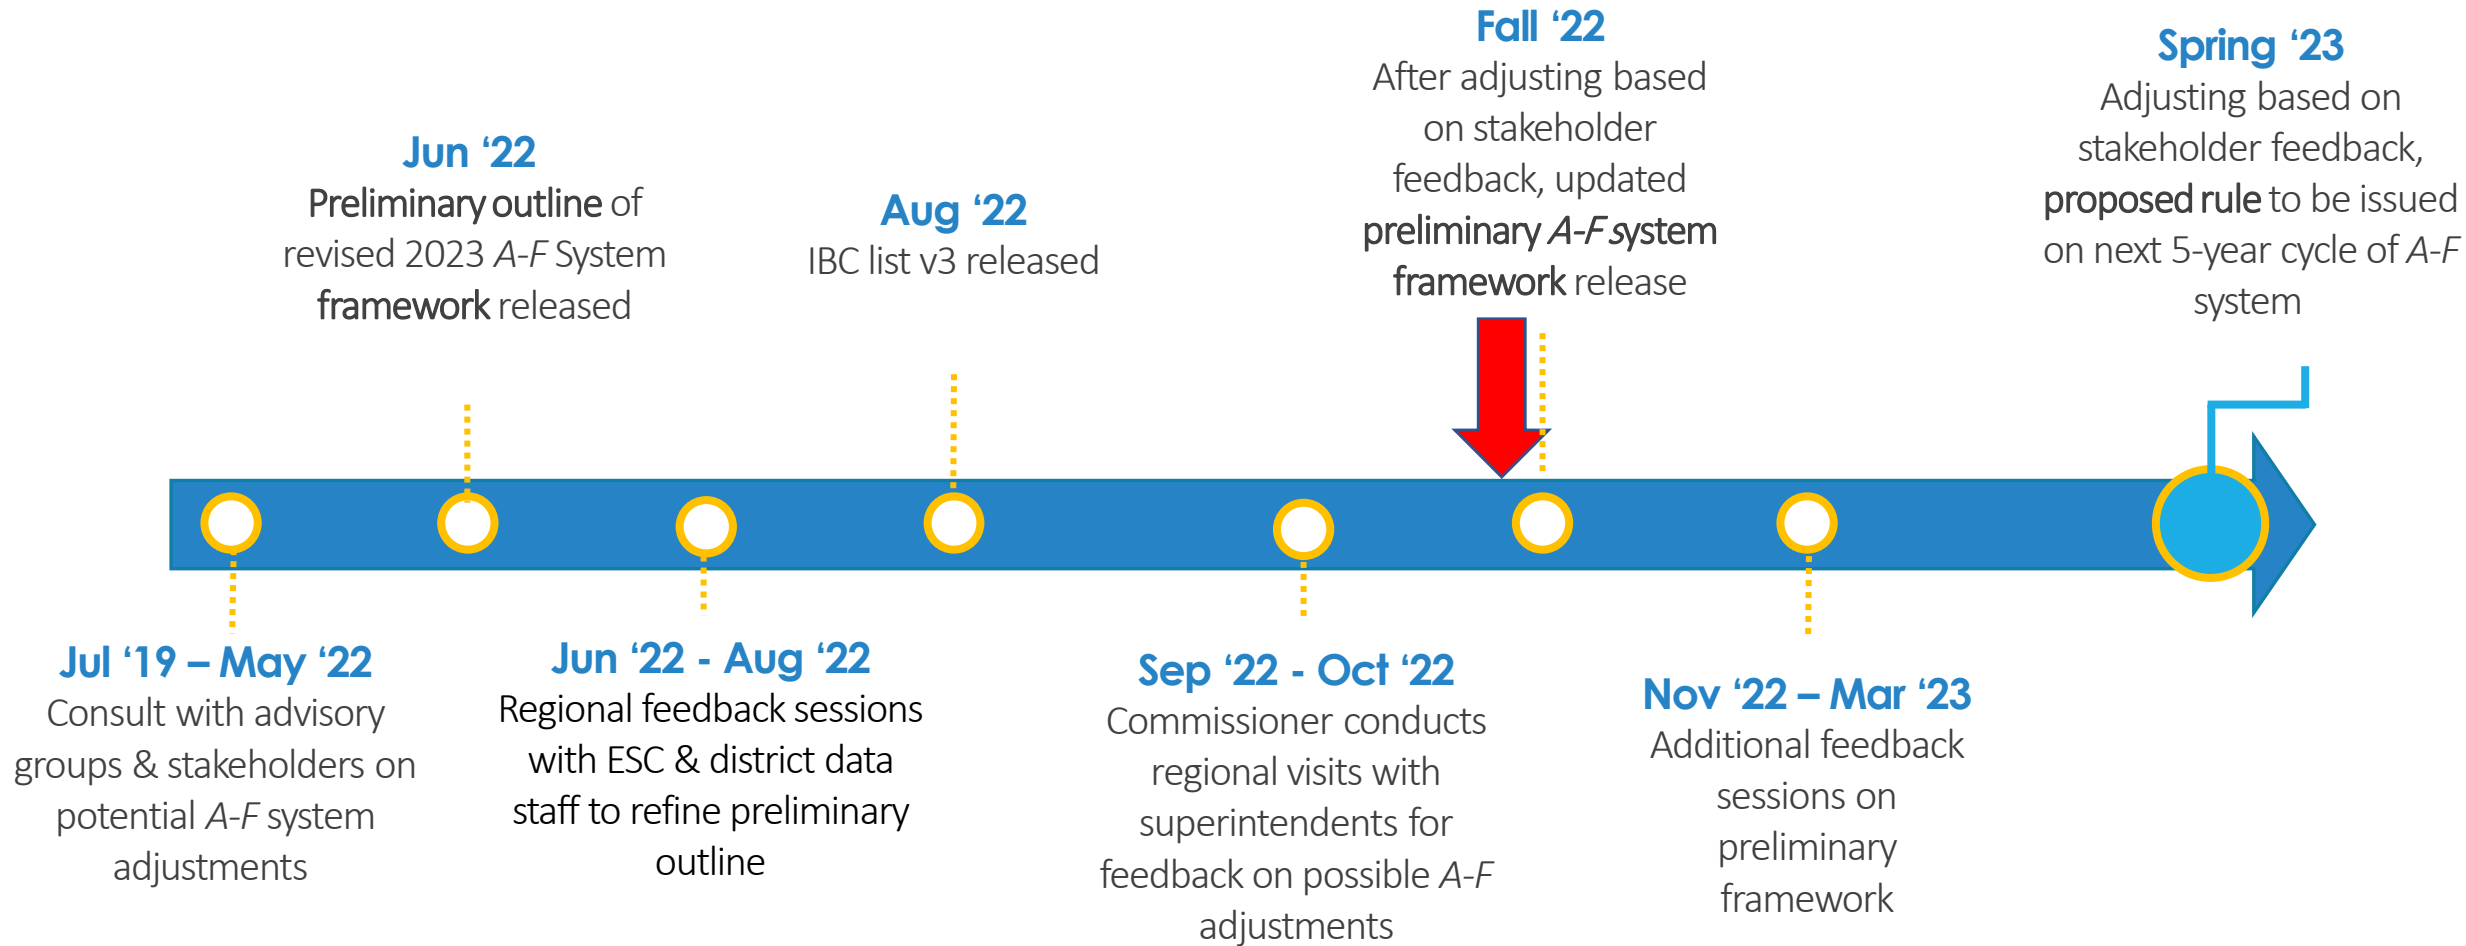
Jul ‘19 – May ‘22
Consult with advisory groups & stakeholders on potential A-F system adjustments

Jun ‘22
Preliminary outline of revised 2023 A-F System framework released

Jun ‘22 - Aug ‘22
Regional feedback sessions with ESC & district data staff to refine preliminary outline

Aug ‘22
IBC list v3 released

Sep ‘22 - Oct ‘22
Commissioner conducts regional visits with superintendents for feedback on possible A-F adjustments

Fall ‘22
After adjusting based on stakeholder feedback, updated preliminary A-F system framework release

Nov ‘22 – Mar ‘23
Additional feedback sessions on preliminary framework

Spring ‘23
Adjusting based on stakeholder feedback, proposed rule to be issued on next 5-year cycle of A-F system